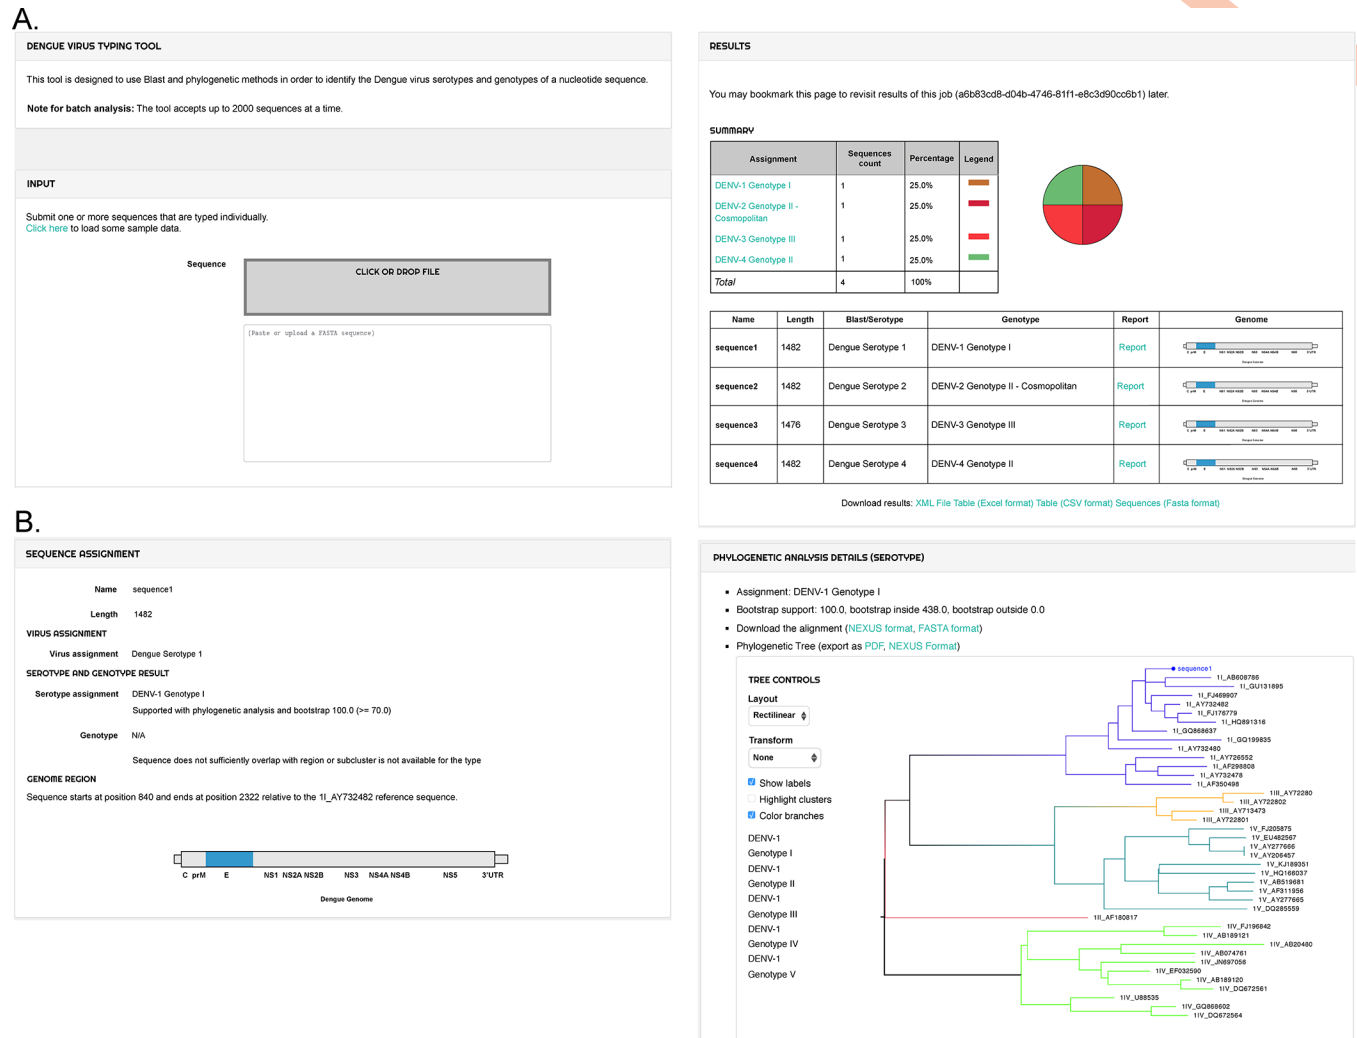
A.

DENGUE VIRUS TYPING TOOL

This tool is designed to use Blast and phylogenetic methods in order to identify the Dengue virus serotypes and genotypes of a nucleotide sequence.

**Note for batch analysis:** The tool accepts up to 2000 sequences at a time.

INPUT

Submit one or more sequences that are typed individually.
Click here to load some sample data.

Sequence

CLICK OR DROP FILE

(Paste or upload a FASTA sequence)

RESULTS

You may bookmark this page to revisit results of this job (a6b83cd8-d04b-4746-81f1-e8c3d90cc6b1) later.

SUMMARY

| Assignment | Sequences count | Percentage | Legend |
|---|---|---|---|
| DENV-1 Genotype I | 1 | 25.0% | |
| DENV-2 Genotype II - Cosmopolitan | 1 | 25.0% | |
| DENV-3 Genotype III | 1 | 25.0% | |
| DENV-4 Genotype II | 1 | 25.0% | |
| Total | 4 | 100% | |

| Name | Length | Blast/Serotype | Genotype | Report | Genome |
|---|---|---|---|---|---|
| sequence1 | 1482 | Dengue Serotype 1 | DENV-1 Genotype I | Report | |
| sequence2 | 1482 | Dengue Serotype 2 | DENV-2 Genotype II - Cosmopolitan | Report | |
| sequence3 | 1476 | Dengue Serotype 3 | DENV-3 Genotype III | Report | |
| sequence4 | 1482 | Dengue Serotype 4 | DENV-4 Genotype II | Report | |

Download results: XML File Table (Excel format) Table (CSV format) Sequences (Fasta format)

B.

SEQUENCE ASSIGNMENT

Name sequence1

Length 1482

VIRUS ASSIGNMENT

Virus assignment Dengue Serotype 1

SEROTYPE AND GENOTYPE RESULT

Serotype assignment DENV-1 Genotype I
Supported with phylogenetic analysis and bootstrap 100.0 (>= 70.0)

Genotype N/A

Sequence does not sufficiently overlap with region or subcluster is not available for the type

GENOME REGION

Sequence starts at position 840 and ends at position 2322 relative to the 1I_AY732482 reference sequence.

C prM E NS1 NS2A NS2B NS3 NS4A NS4B NS5 3'UTR

Dengue Genome

PHYLOGENETIC ANALYSIS DETAILS (SEROTYPE)

- Assignment: DENV-1 Genotype I
- Bootstrap support: 100.0, bootstrap inside 438.0, bootstrap outside 0.0
- Download the alignment (NEXUS format, FASTA format)
- Phylogenetic Tree (export as PDF, NEXUS Format)

TREE CONTROLS

Layout
Rectilinear

Transform
None

Show labels
Highlight clusters
Color branches

DENV-1 Genotype I
DENV-1 Genotype II
DENV-1 Genotype III
DENV-1 Genotype IV
DENV-1 Genotype V

sequence1
1I_AB608786
1I_GU131895
1I_FJ469907
1I_AY732482
1I_FJ176779
1I_HQ891316
1I_GQ868637
1I_GQ199835
1I_AY732480
1I_AY726552
1I_AF298808
1I_AY732478
1I_AF350498
1III_AY722802
1III_AY722802
1III_AY713473
1III_AY722801
1V_FJ205875
1V_EU482567
1V_AY277666
1V_AY206457
1V_KJ189351
1V_HQ166037
1V_AB519681
1V_AF311956
1V_AY277665
1V_DQ285559
1II_AF180817
1IV_FJ196842
1IV_AB189121
1IV_AB20480
1IV_AB074761
1IV_JN697058
1IV_EF032590
1IV_AB189120
1IV_DQ672561
1IV_U88535
1IV_GQ868602
1IV_DQ672564